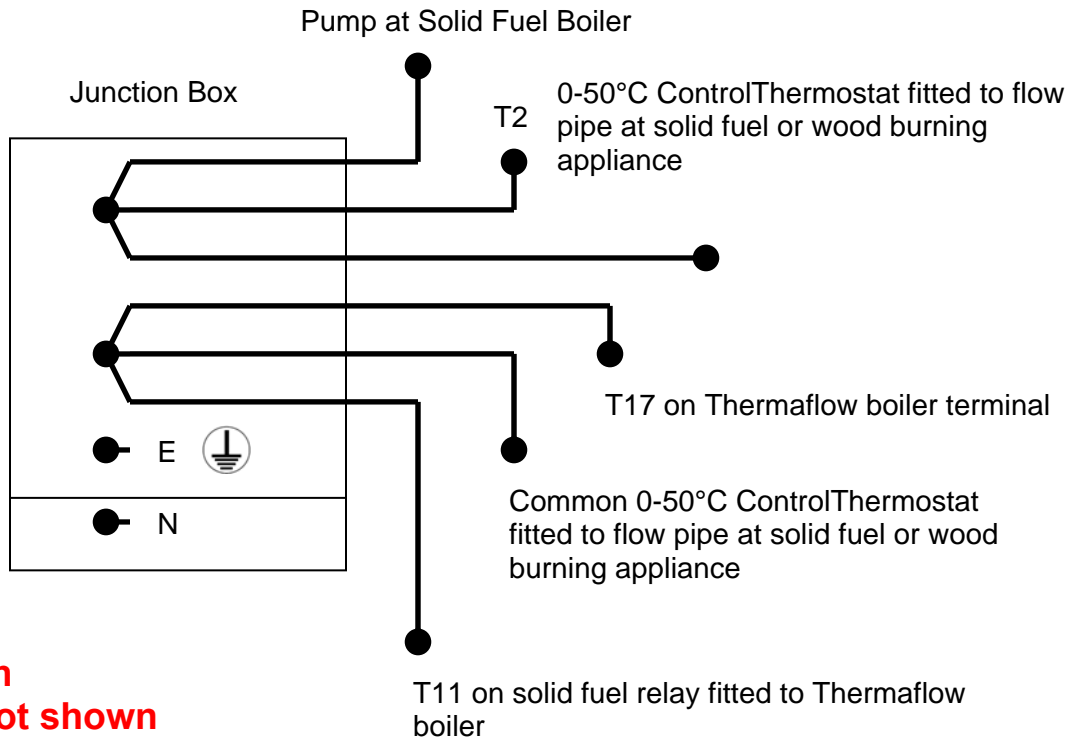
Pump at Solid Fuel Boiler

Junction Box

T2

0-50°C ControlThermostat fitted to flow pipe at solid fuel or wood burning appliance

T17 on Thermaflow boiler terminal

E

N

Common 0-50°C ControlThermostat fitted to flow pipe at solid fuel or wood burning appliance

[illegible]n
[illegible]ot shown

T11 on solid fuel relay fitted to Thermaflow boiler